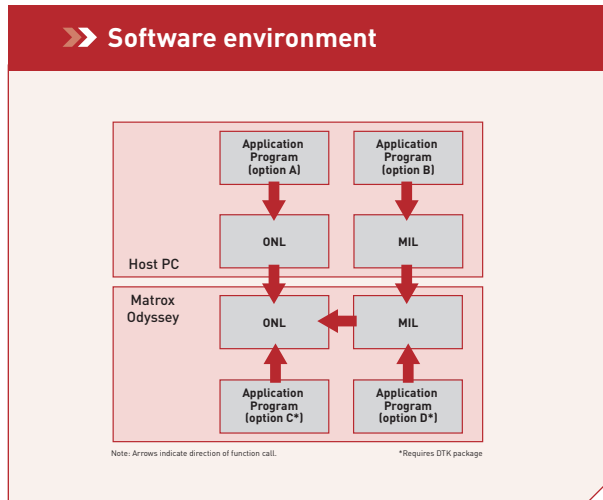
Software environment

Application Program (option A)

Application Program (option B)

ONL

MIL

Host PC

Matrox Odyssey

ONL

MIL

Application Program (option C*)

Application Program (option D*)

Note: Arrows indicate direction of function call.

*Requires DTK package